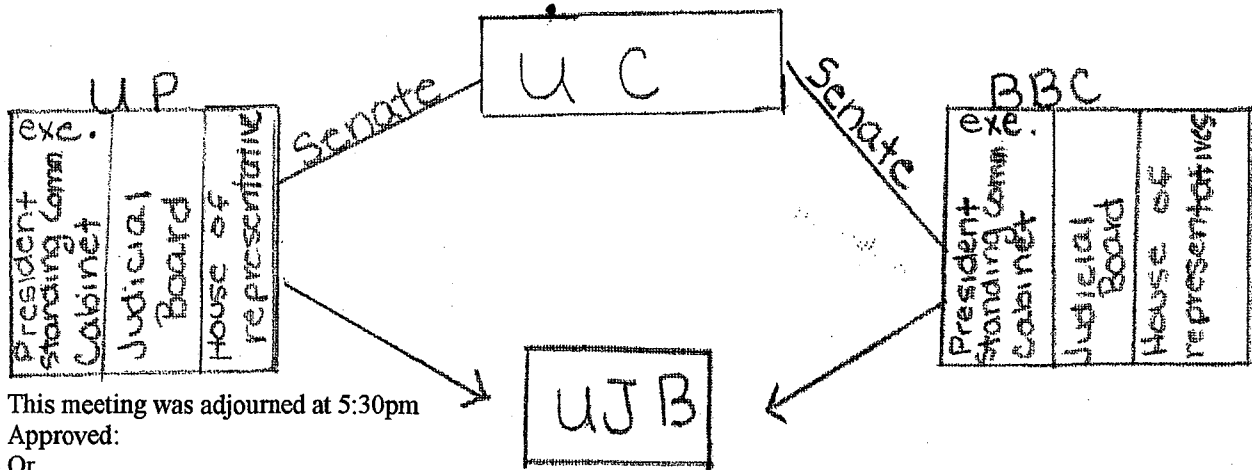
U P

exe.

President Standing Comm Cabinet

Judicial Board

House of representative

Senate

U C

Senate

BBC

exe.

President Standing Comm Cabinet

Judicial Board

House of representatives

UJB

This meeting was adjourned at 5:30pm
Approved:
Or